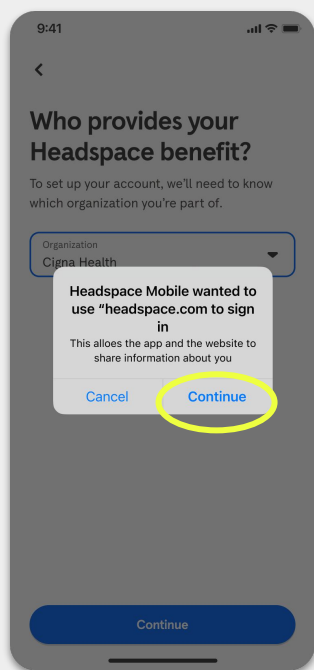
9:41

<

Who provides your Headspace benefit?

To set up your account, we'll need to know which organization you're part of.

Organization
Cigna Health

Headspace Mobile wanted to use "headspace.com to sign in
This alloes the app and the website to share information about you

Cancel
Continue

Continue